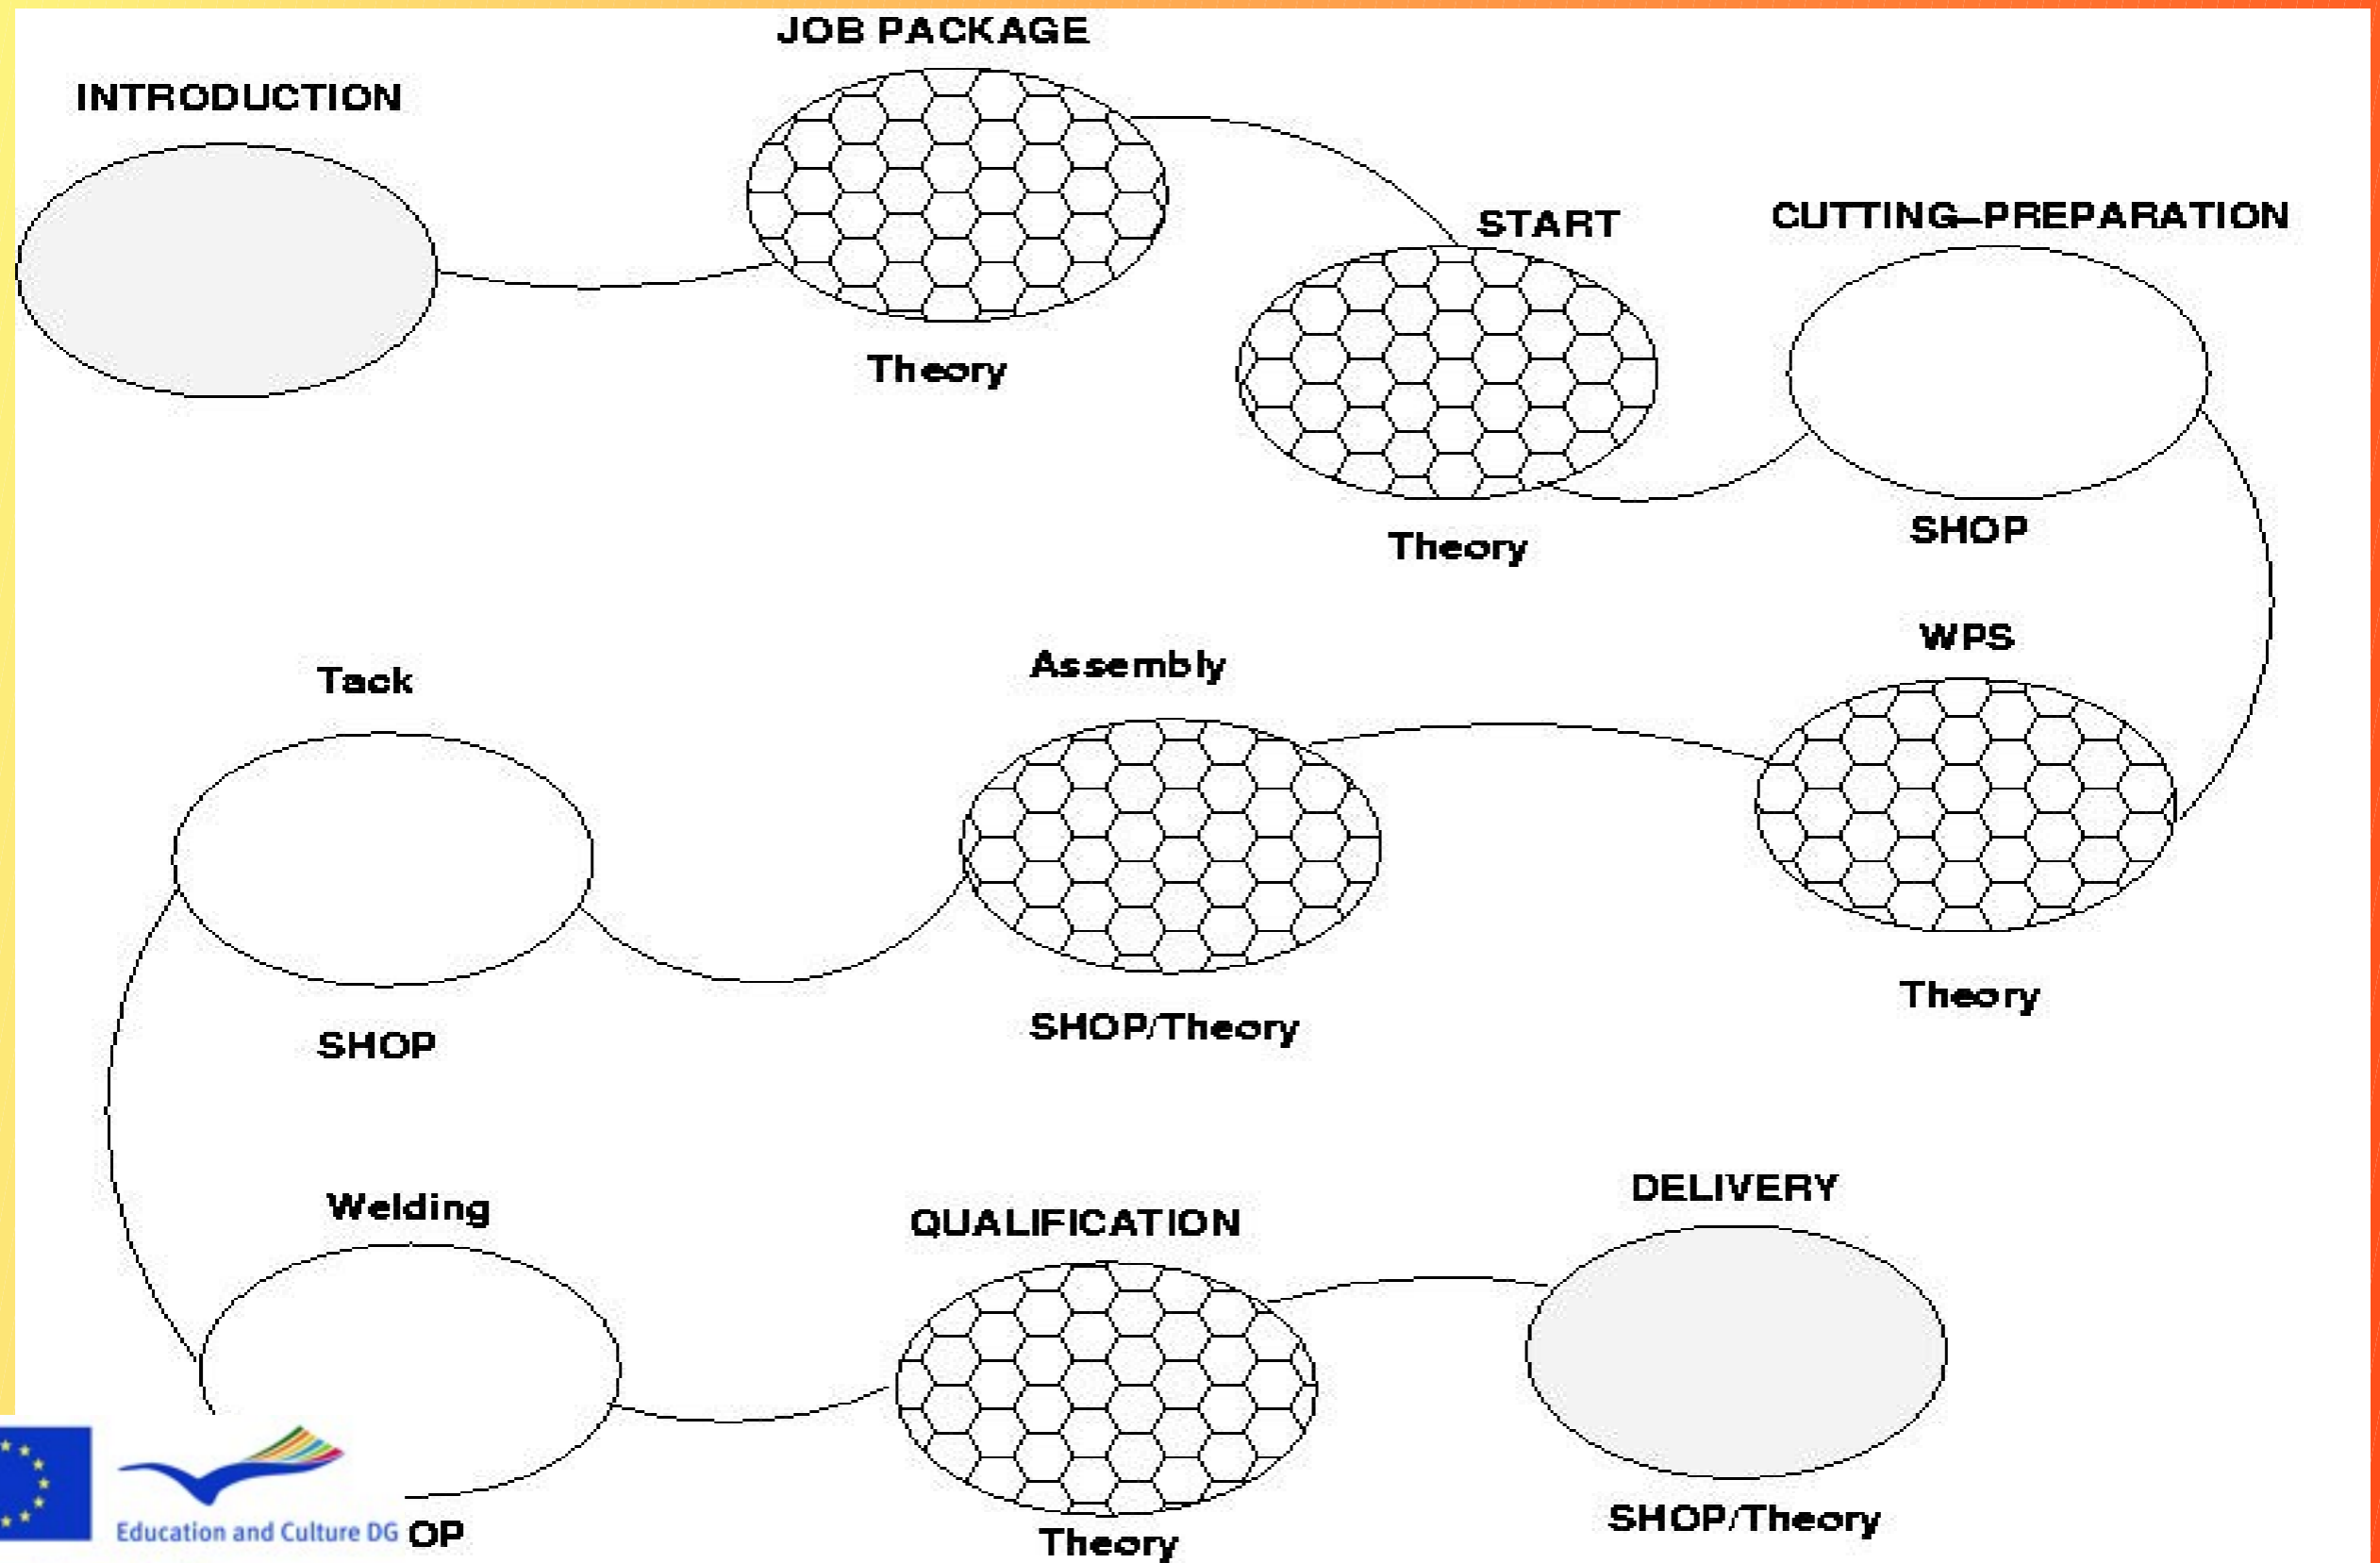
JOB PACKAGE

INTRODUCTION

Theory

START

CUTTING–PREPARATION

Theory

SHOP

WPS

Tack

Assembly

Theory

SHOP

SHOP/Theory

Welding

QUALIFICATION

DELIVERY

Education and Culture DG

OP

Theory

SHOP/Theory